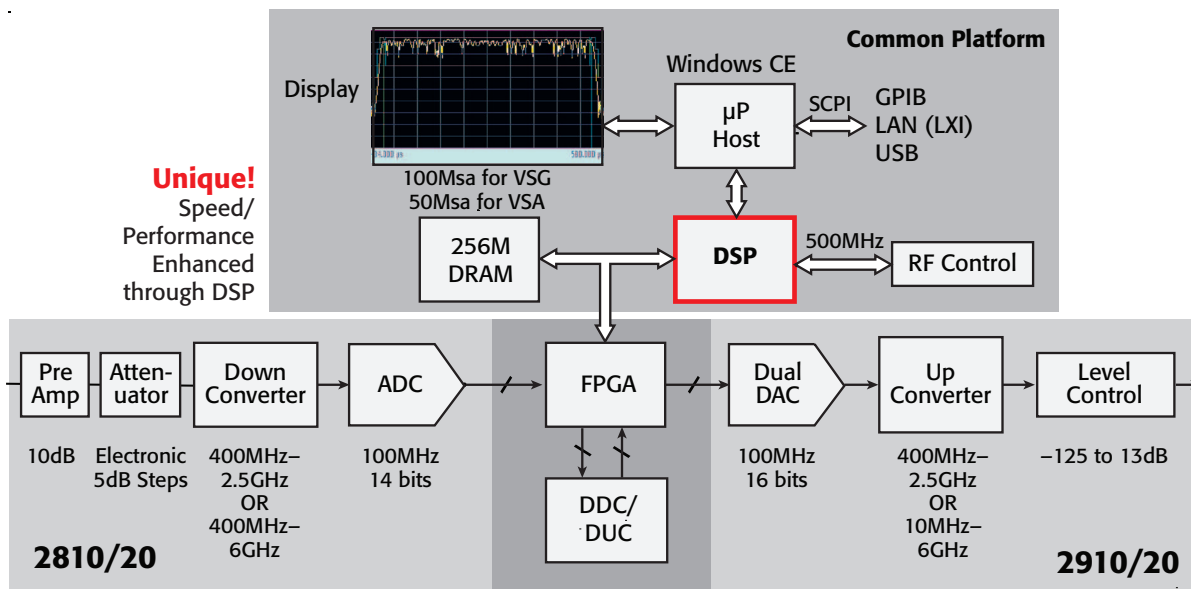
Common Platform

Display

Windows CE

μP Host

SCPI

GPIB
LAN (LXI)
USB

100Msa for VSG
50Msa for VSA

Unique!
Speed/
Performance
Enhanced
through DSP

256M DRAM

DSP

500MHz

RF Control

Pre Amp

Attenuator

Down Converter

ADC

FPGA

Dual DAC

Up Converter

Level Control

10dB

Electronic 5dB Steps

400MHz–2.5GHz OR 400MHz–6GHz

100MHz 14 bits

DDC/ DUC

100MHz 16 bits

400MHz–2.5GHz OR 10MHz–6GHz

–125 to 13dB

2810/20

2910/20